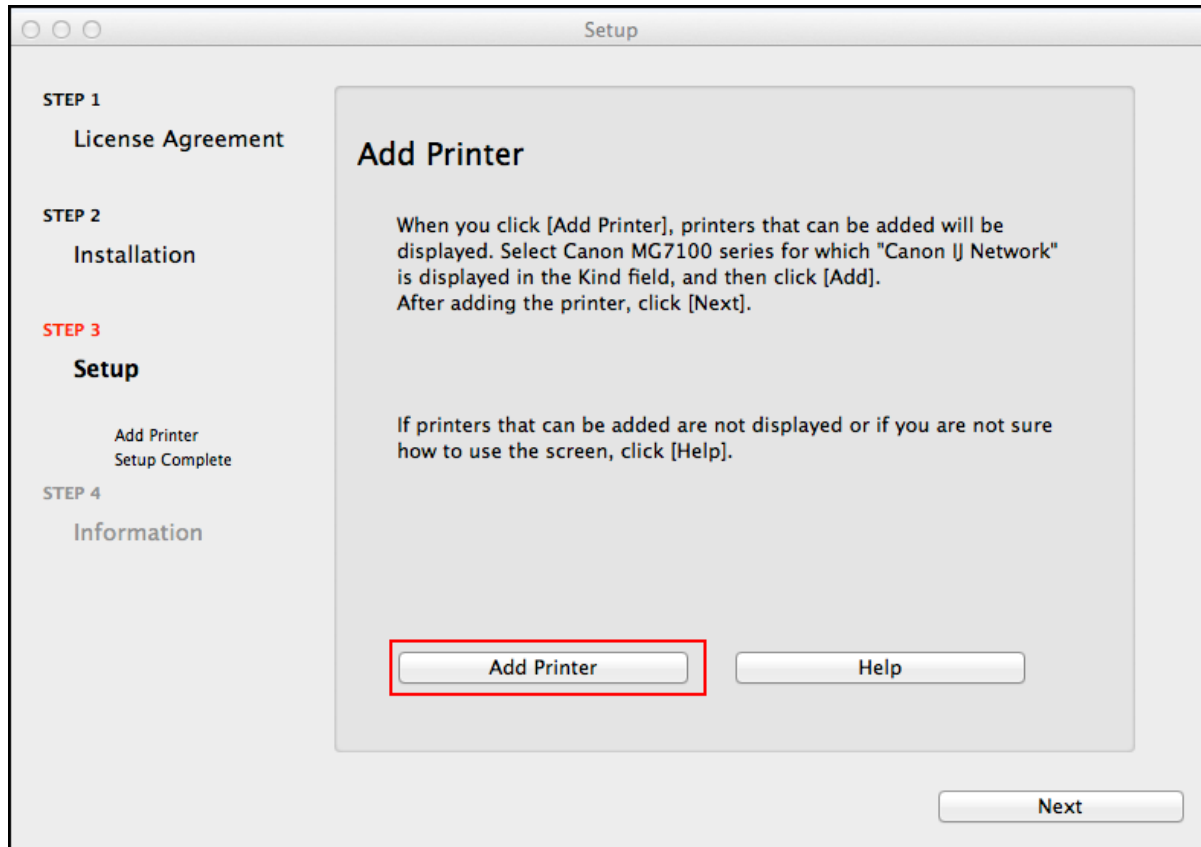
Setup

STEP 1
License Agreement

STEP 2
Installation

STEP 3
Setup

Add Printer
Setup Complete

STEP 4
Information

Add Printer

When you click [Add Printer], printers that can be added will be displayed. Select Canon MG7100 series for which "Canon IJ Network" is displayed in the Kind field, and then click [Add].
After adding the printer, click [Next].

If printers that can be added are not displayed or if you are not sure how to use the screen, click [Help].

Add Printer

Help

Next